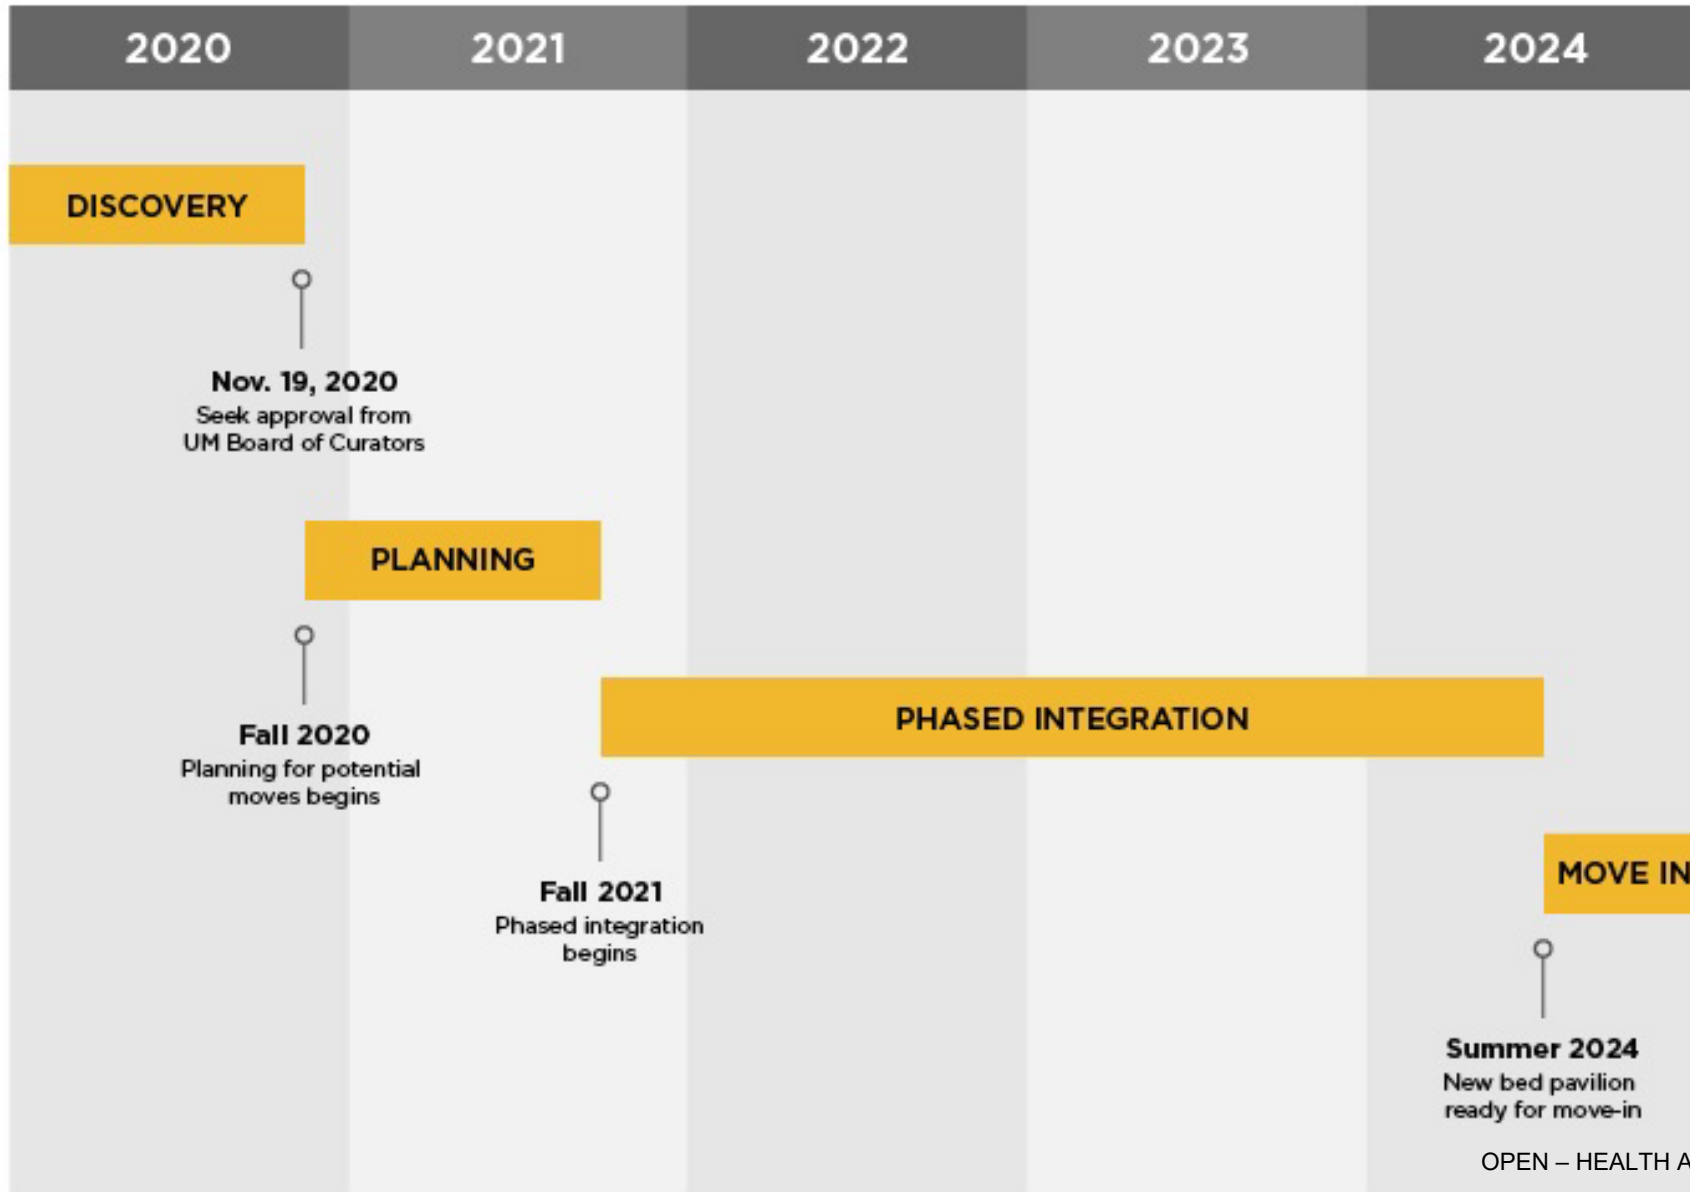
2020
2021
2022
2023
2024

DISCOVERY

Nov. 19, 2020
Seek approval from UM Board of Curators

PLANNING

Fall 2020
Planning for potential moves begins

PHASED INTEGRATION

Fall 2021
Phased integration begins

MOVE IN

Summer 2024
New bed pavilion ready for move-in

OPEN – HEALTH A